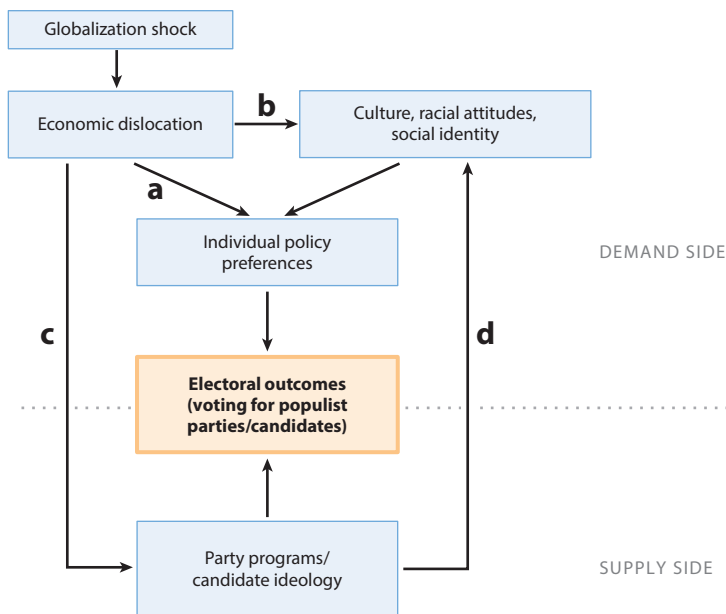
Globalization shock

Economic dislocation

b

Culture, racial attitudes, social identity

a

Individual policy preferences

DEMAND SIDE

c

d

Electoral outcomes (voting for populist parties/candidates)

Party programs/ candidate ideology

SUPPLY SIDE